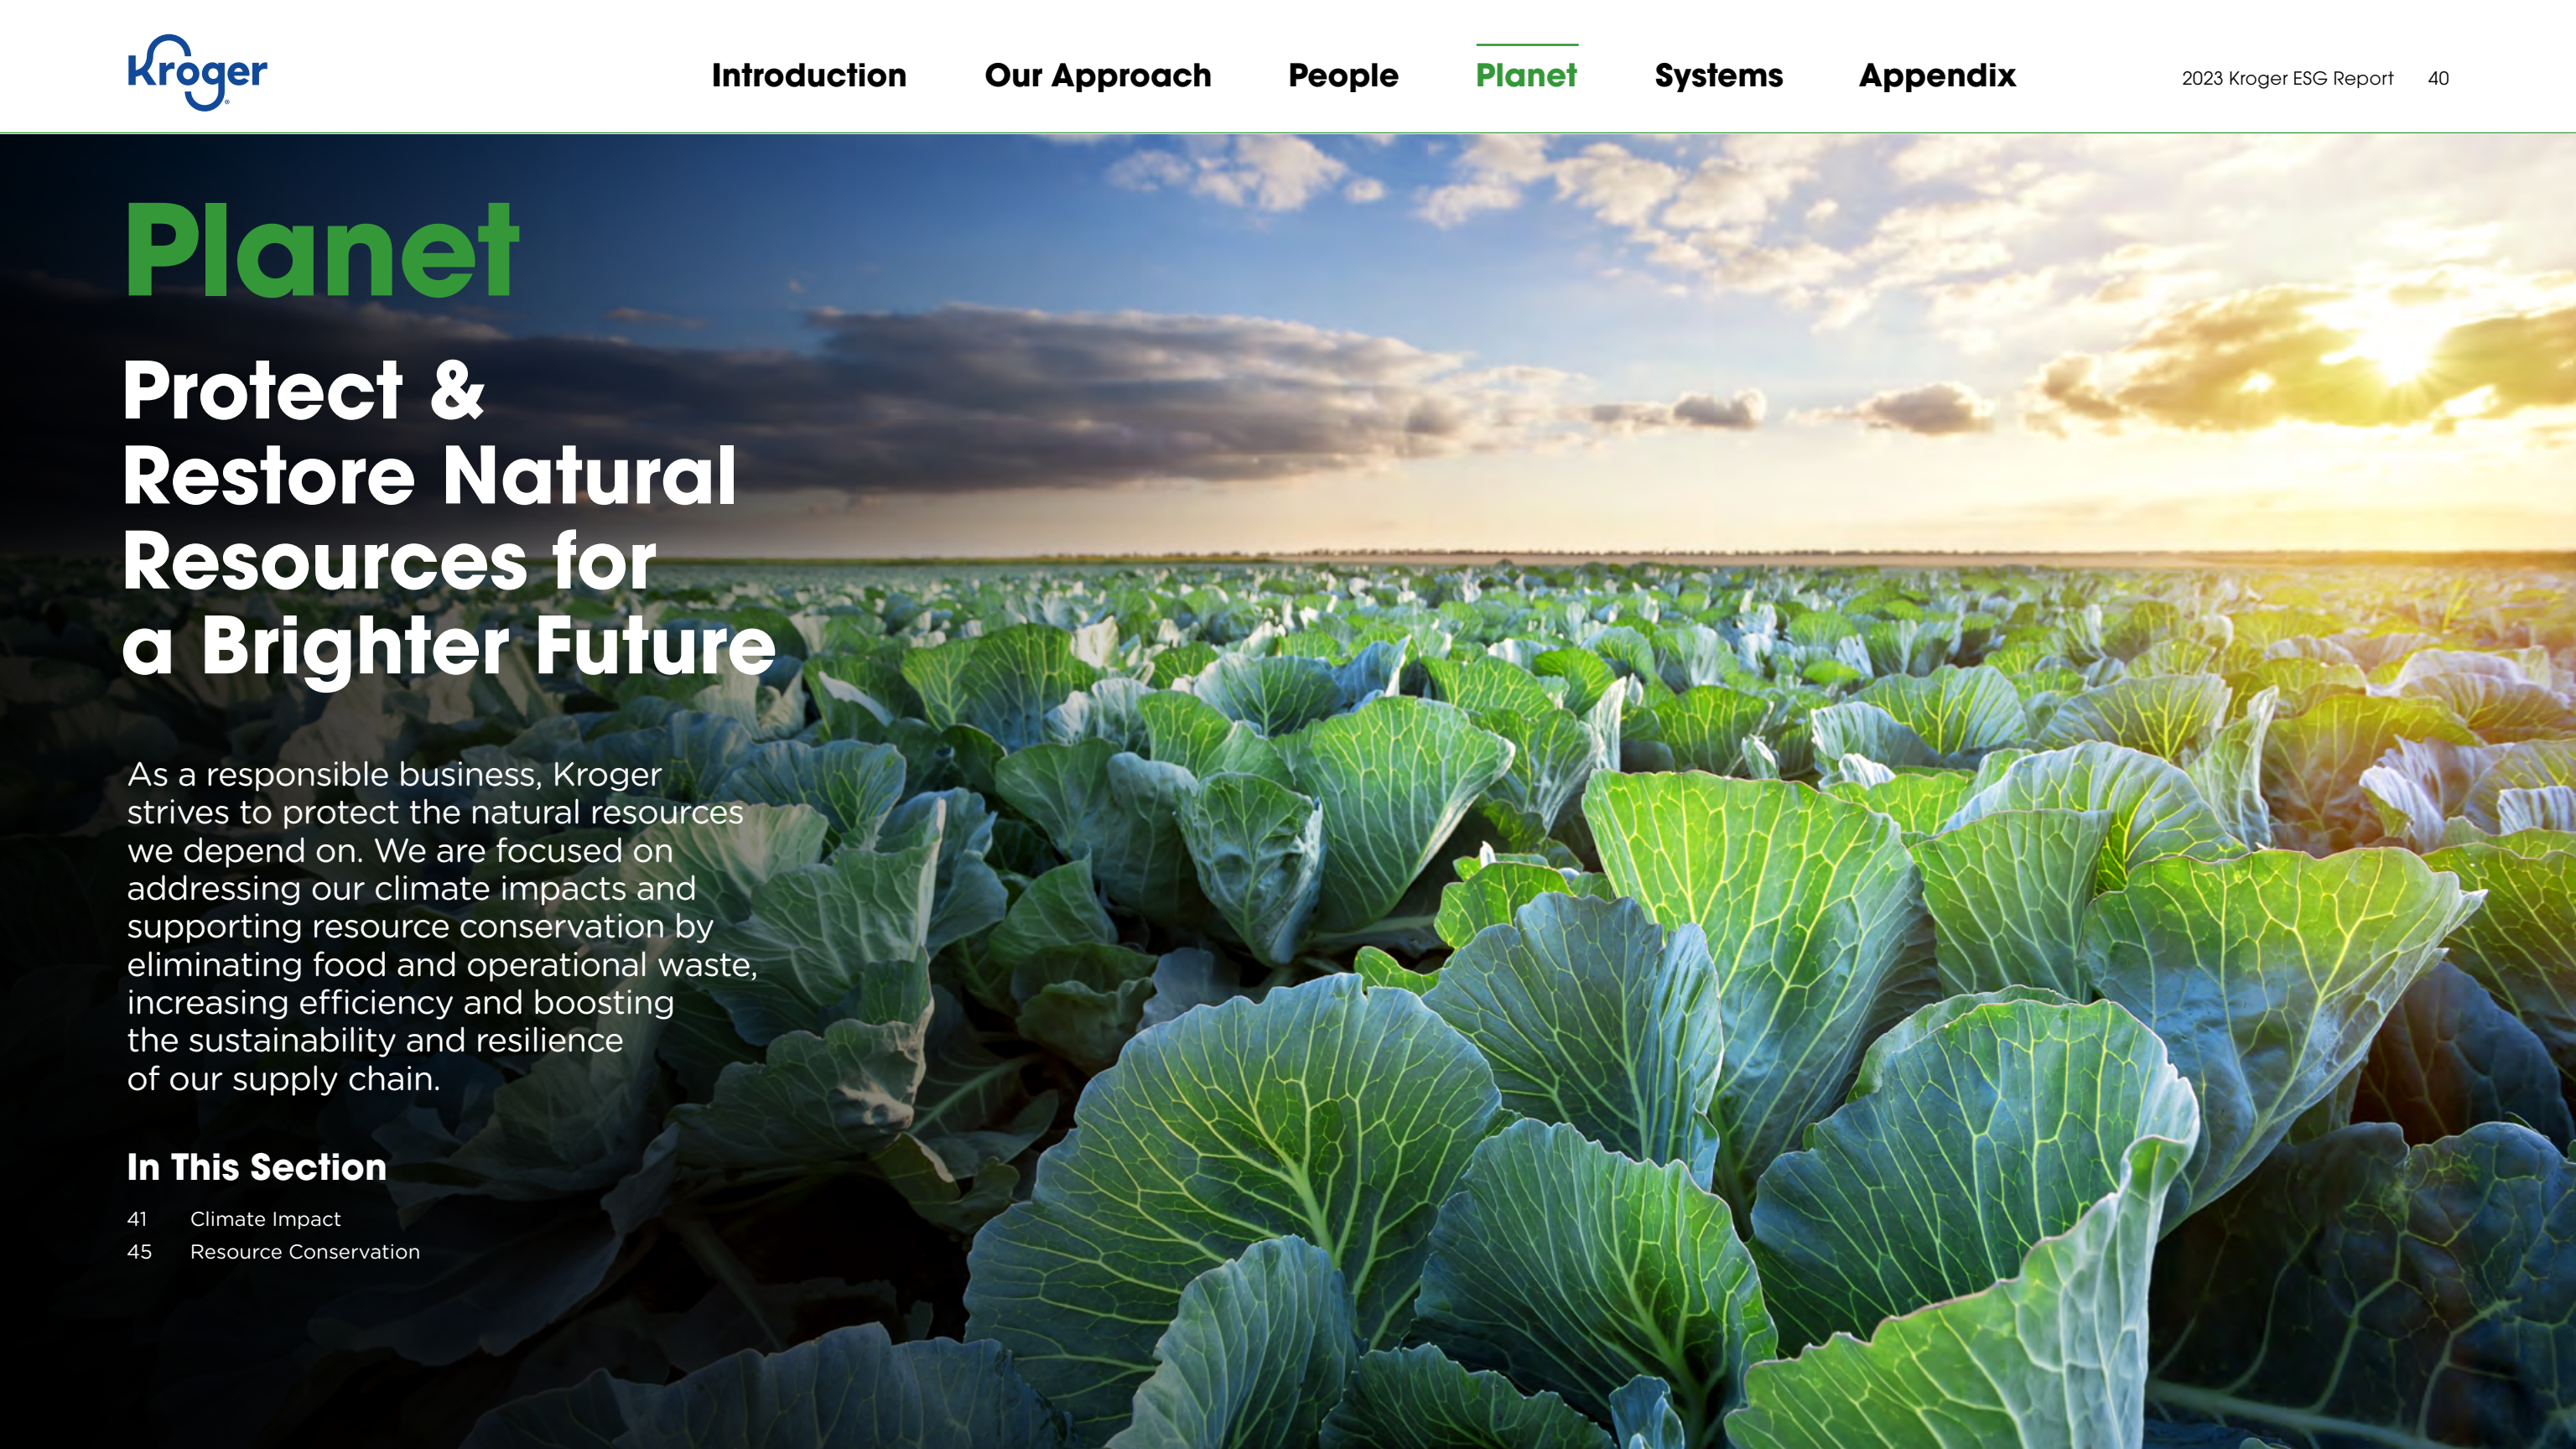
Kroger

Introduction Our Approach People Planet Systems Appendix

2023 Kroger ESG Report 40

Planet

Protect & Restore Natural Resources for a Brighter Future

As a responsible business, Kroger strives to protect the natural resources we depend on. We are focused on addressing our climate impacts and supporting resource conservation by eliminating food and operational waste, increasing efficiency and boosting the sustainability and resilience of our supply chain.

In This Section

41 Climate Impact
45 Resource Conservation